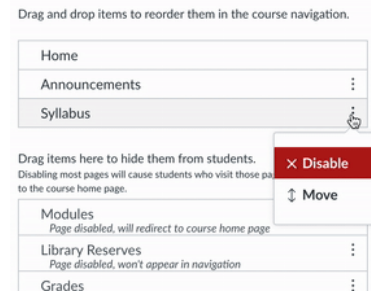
Drag and drop items to reorder them in the course navigation.

Home

Announcements

Syllabus

Drag items here to hide them from students.

Disabling most pages will cause students who visit those pa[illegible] to the course home page.

× Disable

↕ Move

Modules

Page disabled, will redirect to course home page

Library Reserves

Page disabled, won't appear in navigation

Grades